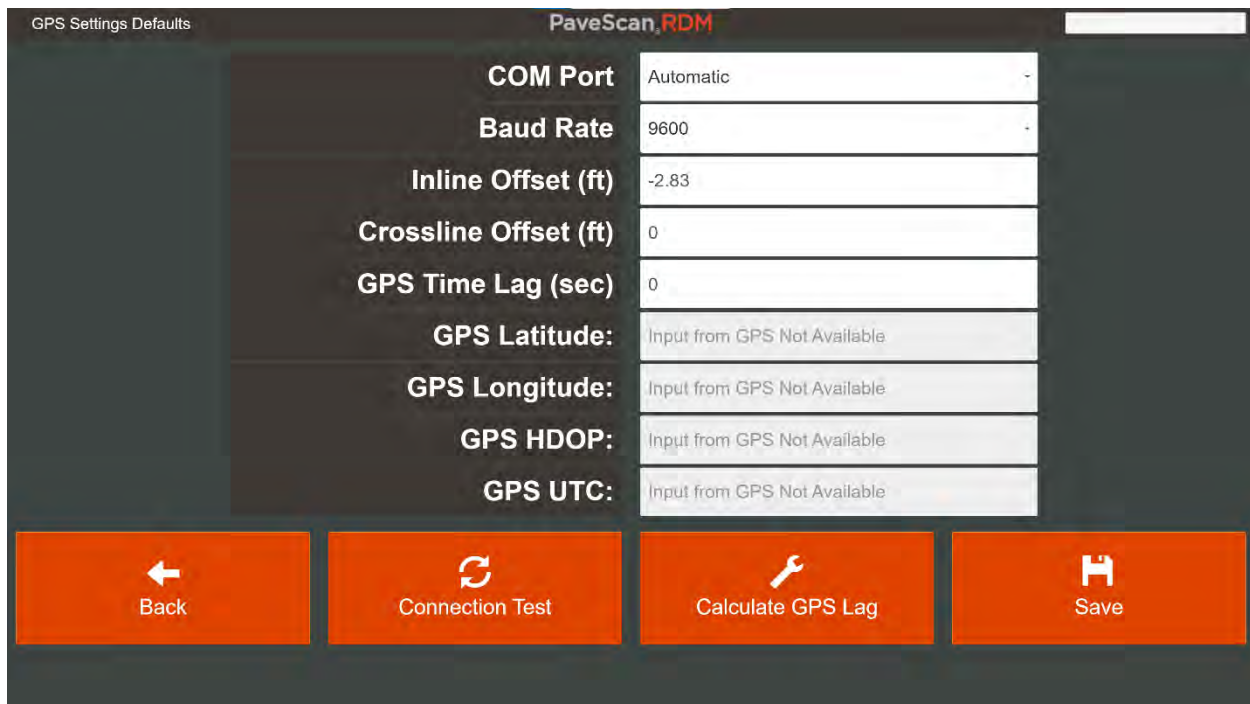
GPS Settings Defaults

PaveScan RDM

| | |
|---|---|
| COM Port | Automatic |
| Baud Rate | 9600 |
| Inline Offset (ft) | -2.83 |
| Crossline Offset (ft) | 0 |
| GPS Time Lag (sec) | 0 |
| GPS Latitude: | Input from GPS Not Available |
| GPS Longitude: | Input from GPS Not Available |
| GPS HDOP: | Input from GPS Not Available |
| GPS UTC: | Input from GPS Not Available |

Back

Connection Test

Calculate GPS Lag

Save